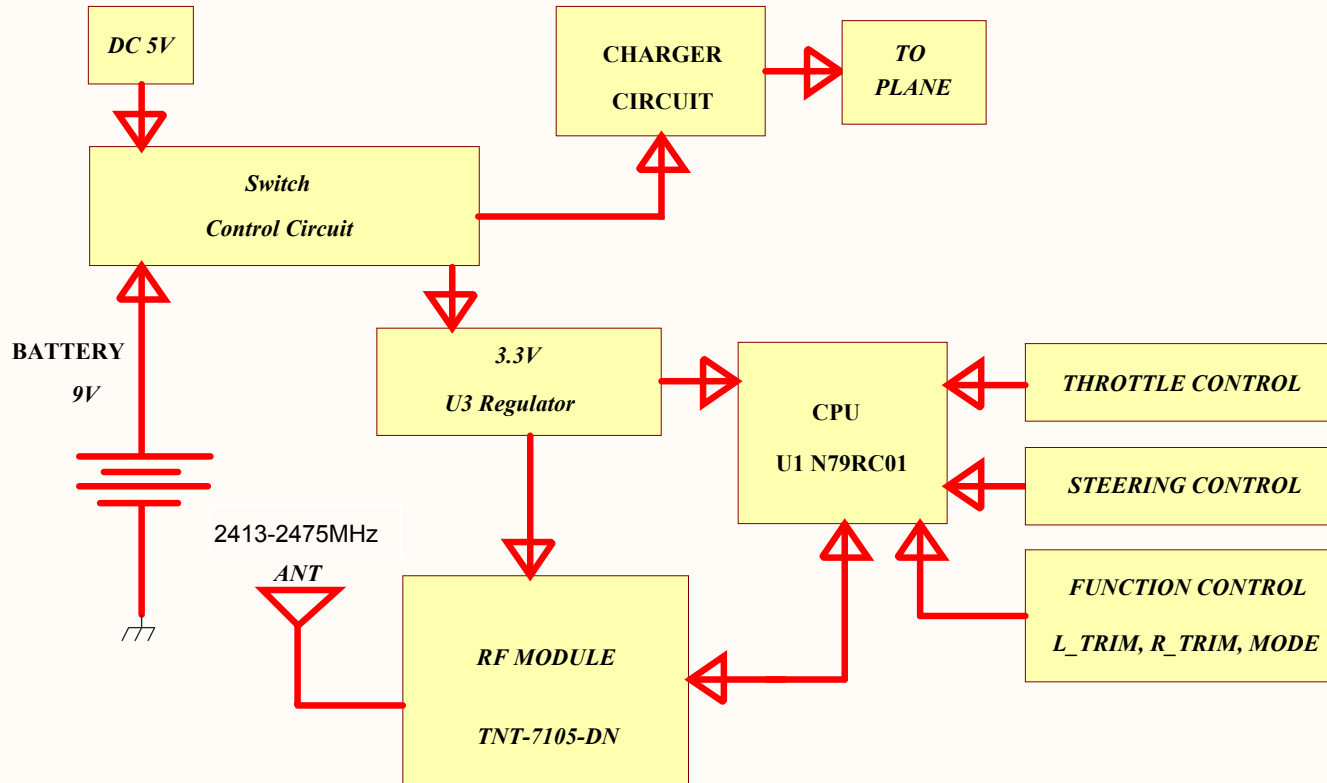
DC 5V

CHARGER CIRCUIT

TO PLANE

Switch Control Circuit

BATTERY 9V

3.3V U3 Regulator

CPU U1 N79RC01

THROTTLE CONTROL

STEERING CONTROL

2413-2475MHz

ANT

FUNCTION CONTROL L_TRIM, R_TRIM, MODE

RF MODULE TNT-7105-DN